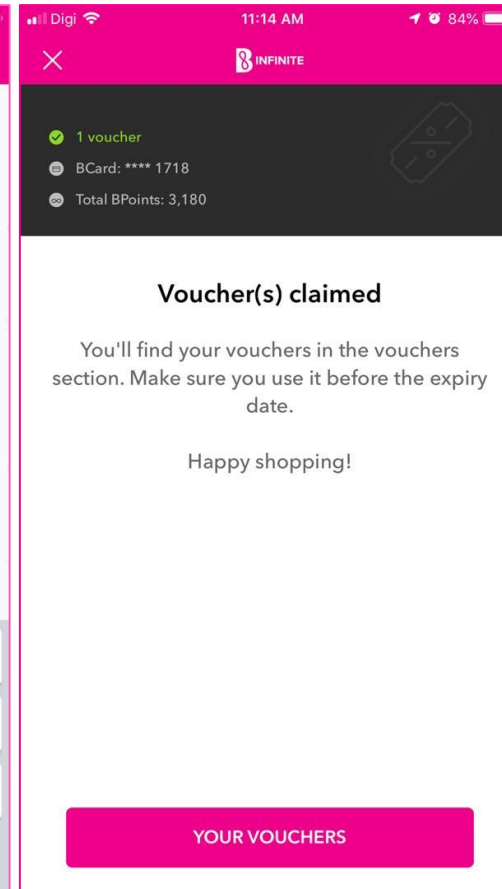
Digi 11:14 AM 84%

× B INFINITE

1 voucher
BCard: **** 1718
Total BPoints: 3,180

Voucher(s) claimed

You'll find your vouchers in the vouchers section. Make sure you use it before the expiry date.

Happy shopping!

YOUR VOUCHERS